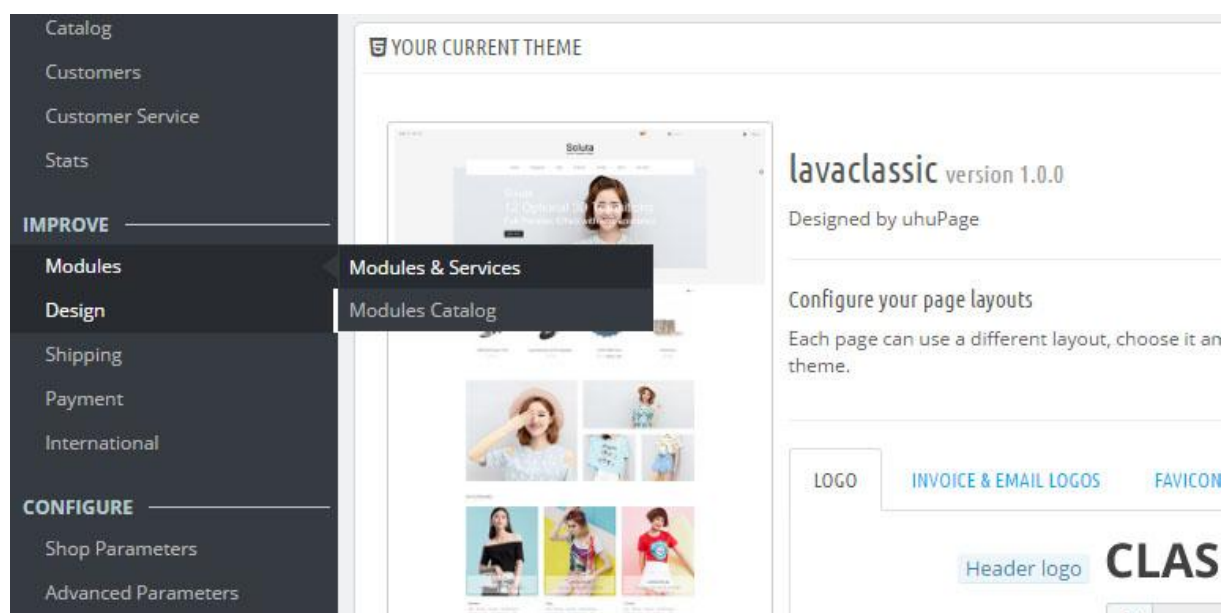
Catalog
Customers
Customer Service
Stats
IMPROVE
Modules
Design
Shipping
Payment
International
CONFIGURE
Shop Parameters
Advanced Parameters

Modules & Services
Modules Catalog

YOUR CURRENT THEME

Soluta

lavaclassic version 1.0.0
Designed by uhuPage

Configure your page layouts
Each page can use a different layout, choose it an theme.

LOGO
INVOICE & EMAIL LOGOS
FAVICON

Header logo
CLAS